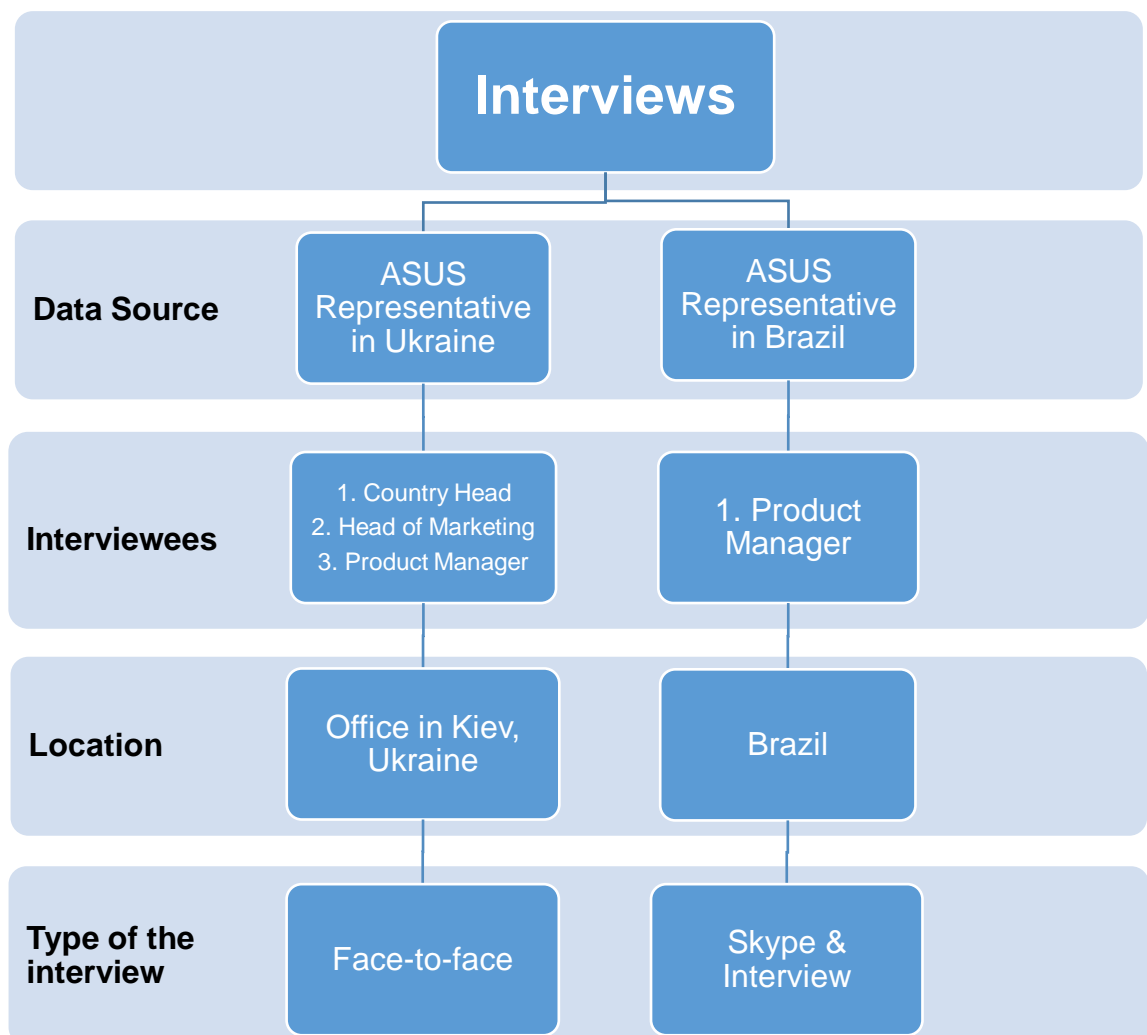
Interviews

Data Source

ASUS Representative in Ukraine

ASUS Representative in Brazil

Interviewees

1. Country Head
2. Head of Marketing
3. Product Manager

1. Product Manager

Location

Office in Kiev, Ukraine

Brazil

Type of the interview

Face-to-face

Skype & Interview